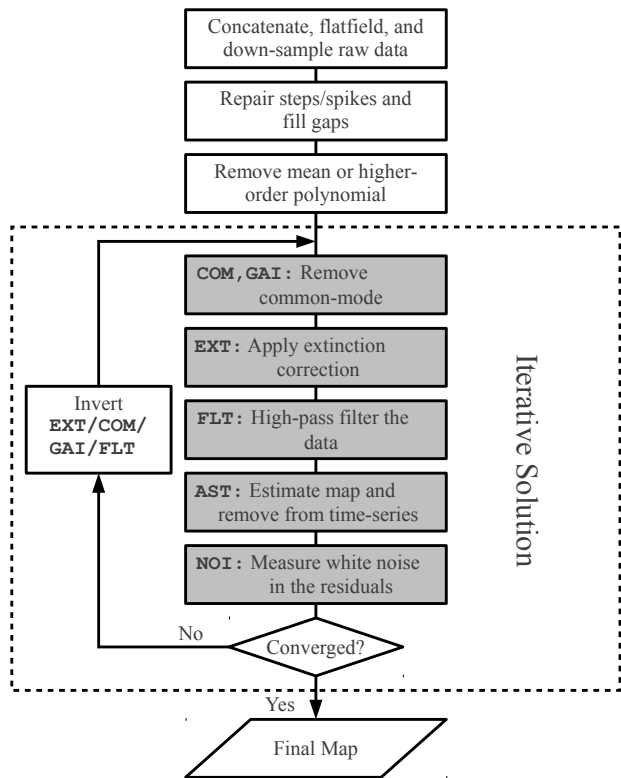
Concatenate, flatfield, and down-sample raw data

Repair steps/spikes and fill gaps

Remove mean or higher-order polynomial

COM,GAI: Remove common-mode

EXT: Apply extinction correction

FLT: High-pass filter the data

AST: Estimate map and remove from time-series

NOI: Measure white noise in the residuals

Invert EXT/COM/GAI/FLT

No

Converged?

Iterative Solution

Yes

Final Map